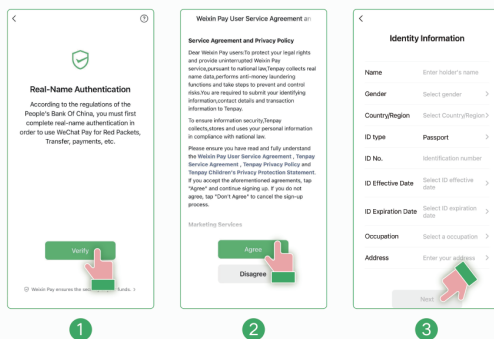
<

Real-Name Authentication

According to the regulations of the People's Bank Of China, you must first complete real-name authentication in order to use WeChat Pay for Red Packets, Transfer, payments, etc.

Verify

Weixin Pay ensures the se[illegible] funds. >

1

Weixin Pay User Service Agreement an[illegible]

Service Agreement and Privacy Policy

Dear Weixin Pay users:To protect your legal rights and provide uninterrupted Weixin Pay service,pursuant to national law,Tenpay collects real name data,performs anti-money laundering functions and take steps to prevent and control risks.You are required to submit your identifying information,contact details and transaction information to Tenpay.

To ensure information security,Tenpay collects,stores and uses your personal information in compliance with national law.

Please ensure you have read and fully understand the Weixin Pay User Service Agreement , Tenpay Service Agreement , Tenpay Privacy Policy and Tenpay Children's Privacy Protection Statement. If you accept the aforementioned agreements, tap "Agree" and continue signing up. If you do not agree, tap "Don't Agree" to cancel the sign-up process.

Marketing Services

Agree

Disagree

2

<

Identity Information

| | | |
|---|---|---|
| Name | Enter holder's name | |
| Gender | Select gender | > |
| Country/Region | Select Country/Region | > |
| ID type | Passport | > |
| ID No. | Identification number | |
| ID Effective Date | Select ID effective date | > |
| ID Expiration Date | Select ID expiration date | > |
| Occupation | Select a occupation | > |
| Address | Enter your address | > |

Next

3